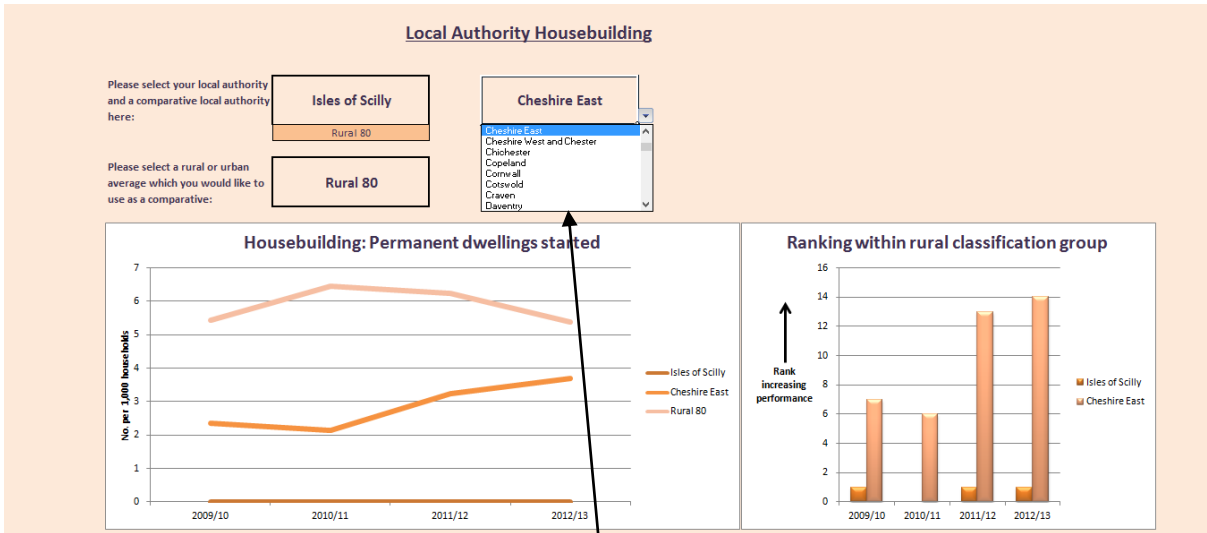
Local Authority Housebuilding

Please select your local authority and a comparative local authority here:

Isles of Scilly

Rural 80

Cheshire East

Cheshire East
Cheshire West and Chester
Chichester
Copeland
Cornwall
Cotswold
Craven
Daventry

Please select a rural or urban average which you would like to use as a comparative:

Rural 80

Housebuilding: Permanent dwellings started

No. per 1,000 households

7
6
5
4
3
2
1
0

2009/10
2010/11
2011/12
2012/13

Isles of Scilly
Cheshire East
Rural 80

Ranking within rural classification group

16
14
12
10
8
6
4
2
0

Rank increasing performance

2009/10
2010/11
2011/12
2012/13

Isles of Scilly
Cheshire East